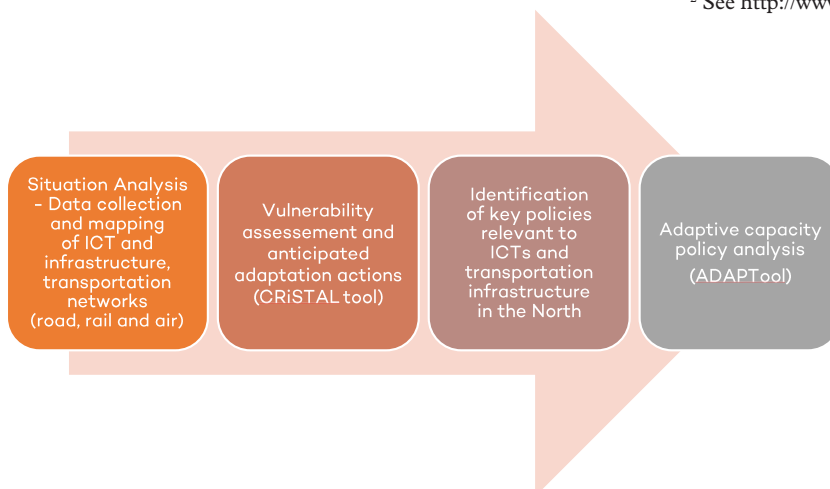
- See http://ww

Situation Analysis - Data collection and mapping of ICT and infrastructure, transportation networks (road, rail and air)

Vulnerability assesement and anticipated adaptation actions (CRiSTAL tool)

Identification of key policies relevant to ICTs and transportation infrastructure in the North

Adaptive capacity policy analysis (ADAPTool)